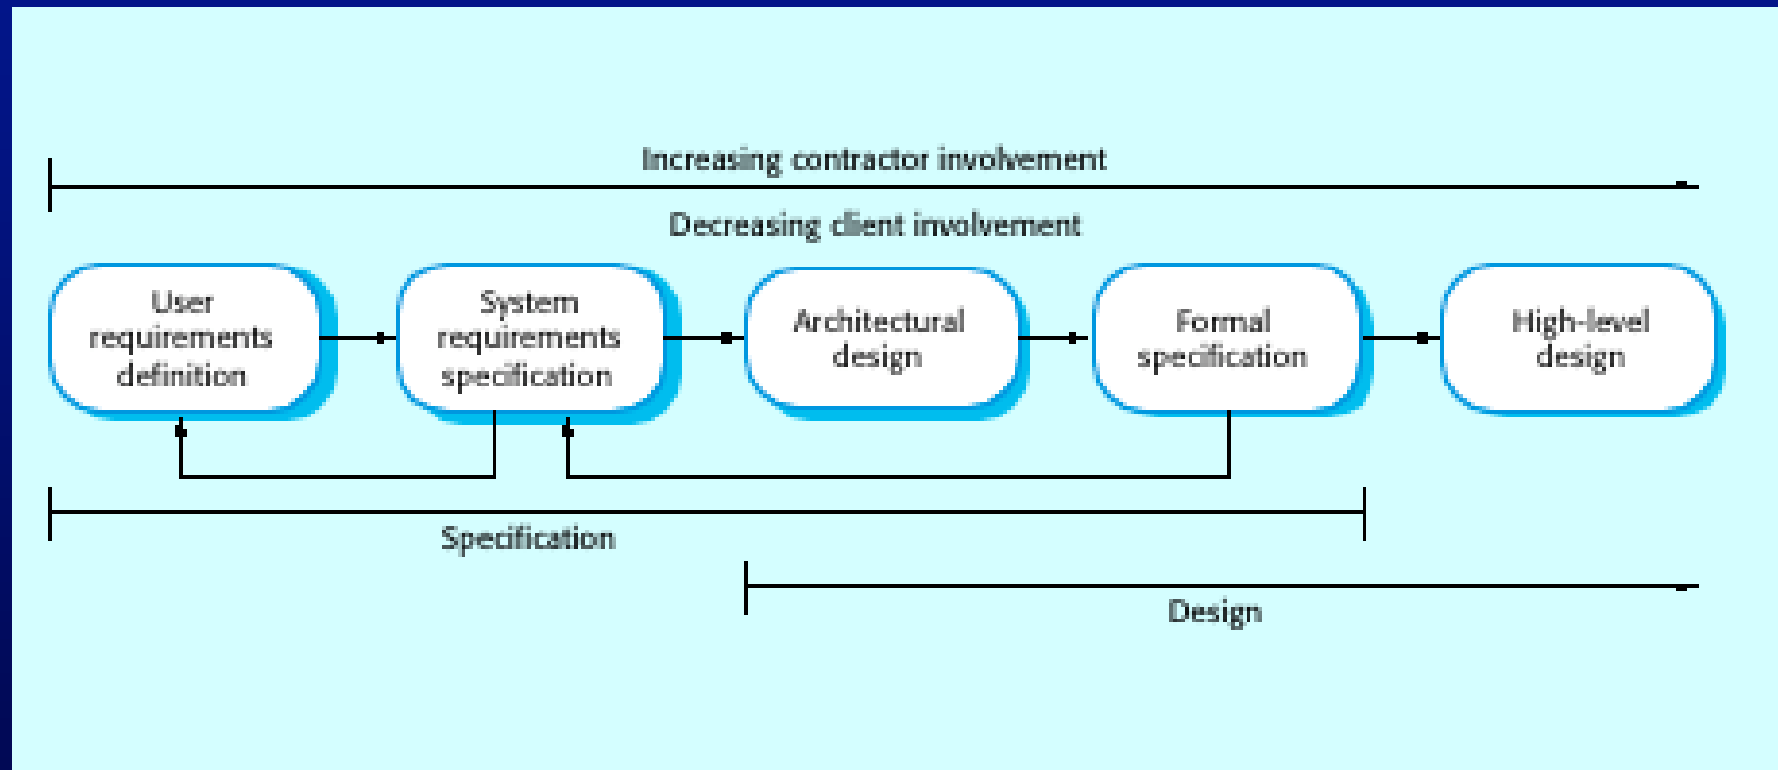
Increasing contractor involvement

Decreasing client involvement

User requirements definition

System requirements specification

Architectural design

Formal specification

High-level design

Specification

Design